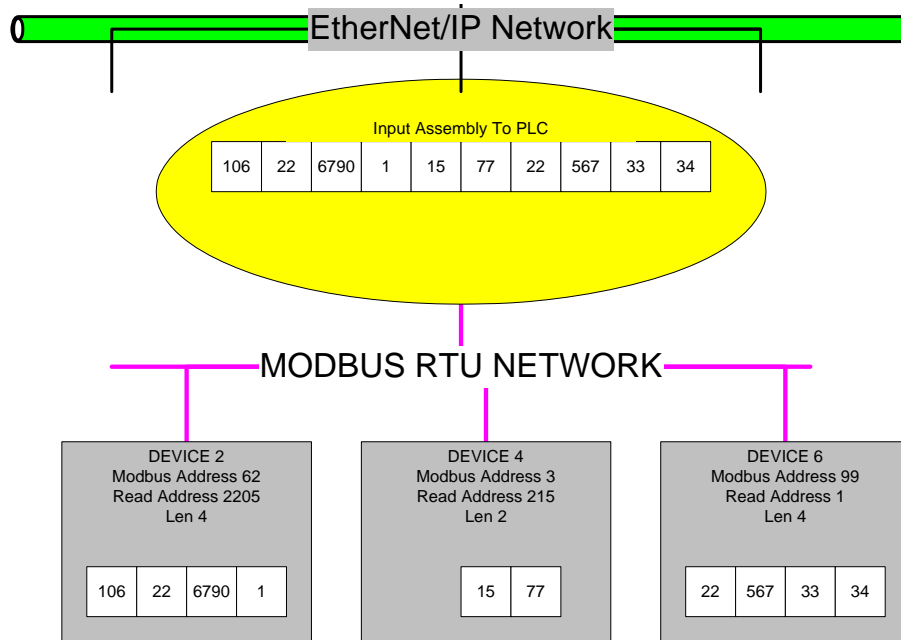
EtherNet/IP Network

Input Assembly To PLC

| 106 | 22 | 6790 | 1 | 15 | 77 | 22 | 567 | 33 | 34 |
|---|---|---|---|---|---|---|---|---|---|

MODBUS RTU NETWORK

DEVICE 2
Modbus Address 62
Read Address 2205
Len 4

| 106 | 22 | 6790 | 1 |
|---|---|---|---|

DEVICE 4
Modbus Address 3
Read Address 215
Len 2

| 15 | 77 |
|---|---|

DEVICE 6
Modbus Address 99
Read Address 1
Len 4

| 22 | 567 | 33 | 34 |
|---|---|---|---|